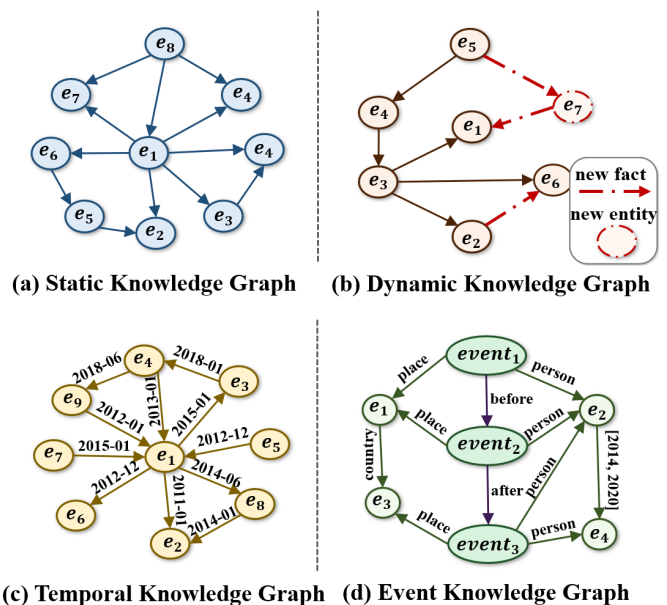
$e_8$
$e_7$
$e_4$
$e_6$
$e_1$
$e_4$
$e_5$
$e_2$
$e_3$
(a) Static Knowledge Graph

$e_5$
$e_4$
$e_7$
$e_1$
$e_3$
$e_6$
new fact
new entity
$e_2$
(b) Dynamic Knowledge Graph

$e_4$
2018-06
2018-01
$e_3$
$e_9$
2013-01
2012-01
2015-01
$e_7$
2015-01
2012-12
$e_5$
$e_1$
2012-12
2014-06
2011-01
$e_8$
$e_6$
2014-01
$e_2$
(c) Temporal Knowledge Graph

$event_1$
place
person
before
$e_1$
place
$e_2$
person
$event_2$
country
[2014, 2020]
after
person
$e_3$
place
person
$event_3$
$e_4$
(d) Event Knowledge Graph